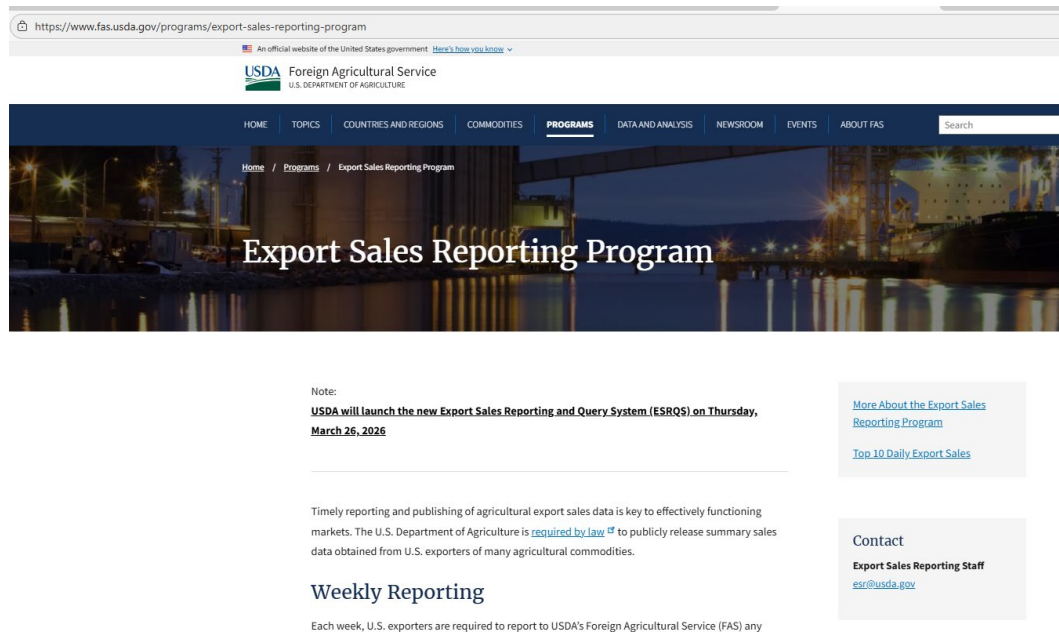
https://www.fas.usda.gov/programs/export-sales-reporting-program

An official website of the United States government Here's how you know

USDA Foreign Agricultural Service
U.S. DEPARTMENT OF AGRICULTURE

HOME TOPICS COUNTRIES AND REGIONS COMMODITIES PROGRAMS DATA AND ANALYSIS NEWSROOM EVENTS ABOUT FAS Search

Home / Programs / Export Sales Reporting Program

Export Sales Reporting Program

Note:
USDA will launch the new Export Sales Reporting and Query System (ESRQS) on Thursday, March 26, 2026

Timely reporting and publishing of agricultural export sales data is key to effectively functioning markets. The U.S. Department of Agriculture is required by law to publicly release summary sales data obtained from U.S. exporters of many agricultural commodities.

Weekly Reporting

Each week, U.S. exporters are required to report to USDA's Foreign Agricultural Service (FAS) any

More About the Export Sales Reporting Program

Top 10 Daily Export Sales

Contact

Export Sales Reporting Staff
esr@usda.gov